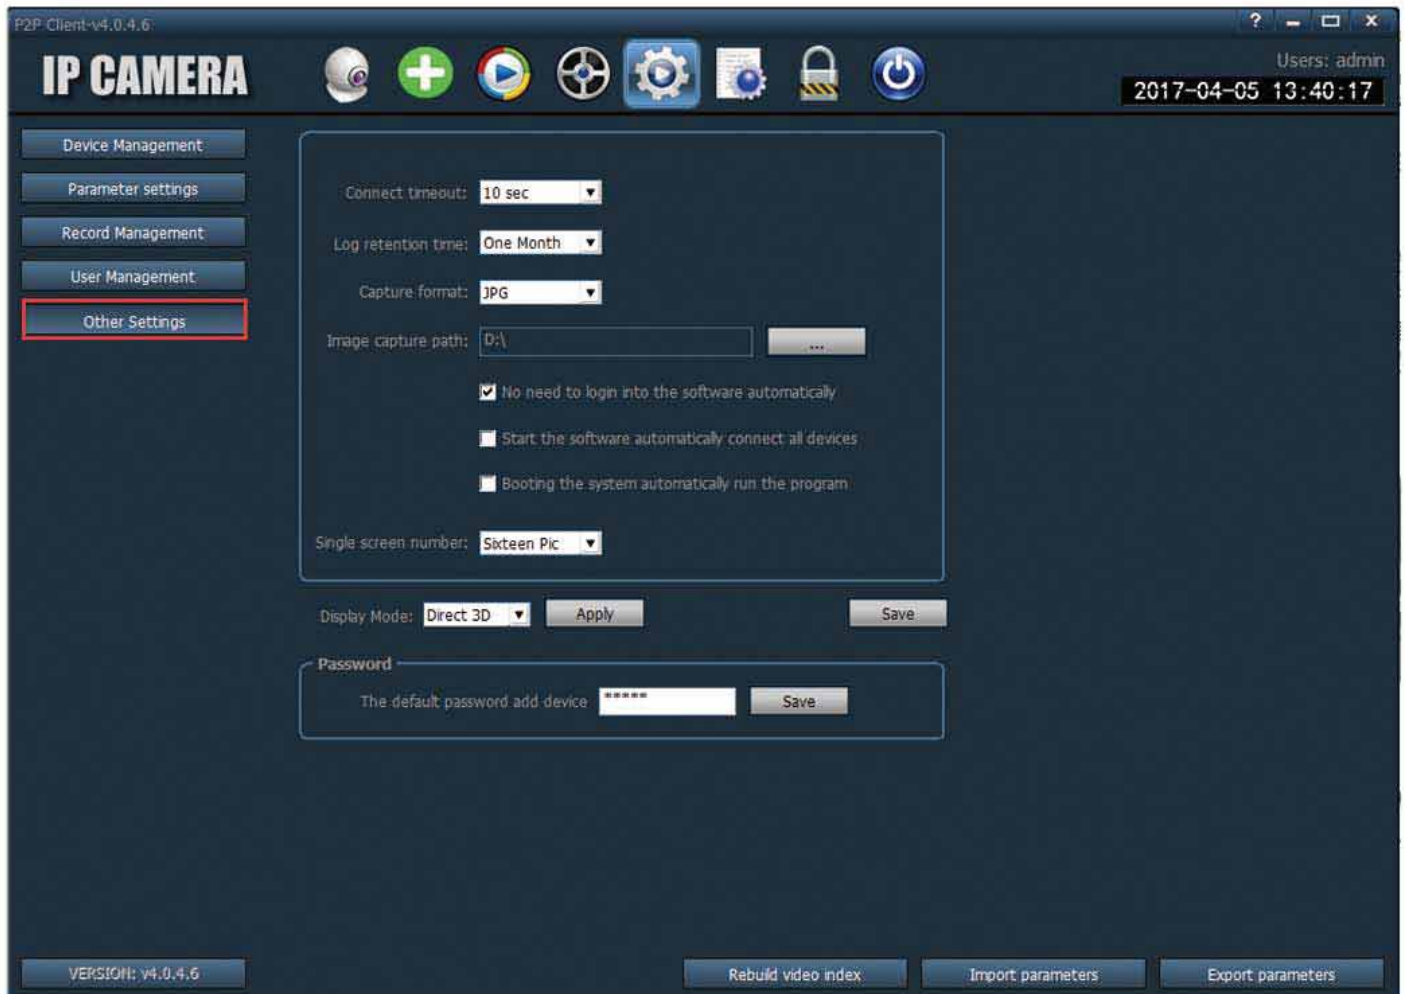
P2P Client-v4.0.4.6

IP CAMERA

Users: admin

2017-04-05 13:40:17

Device Management

Parameter settings

Record Management

User Management

Other Settings

Connect timeout: 10 sec

Log retention time: One Month

Capture format: JPG

Image capture path: D:\ ...

No need to login into the software automatically

Start the software automatically connect all devices

Booting the system automatically run the program

Single screen number: Sixteen Pic

Display Mode: Direct 3D Apply Save

Password

The default password add device ***** Save

VERSION: v4.0.4.6

Rebuild video index

Import parameters

Export parameters